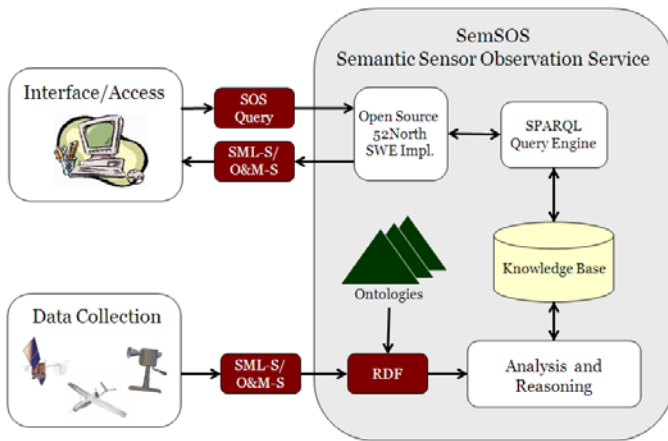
SemSOS
Semantic Sensor Observation Service

Interface/Access

SOS Query

SML-S/ O&M-S

Open Source 52North SWE Impl.

SPARQL Query Engine

Knowledge Base

Ontologies

Data Collection

SML-S/ O&M-S

RDF

Analysis and Reasoning